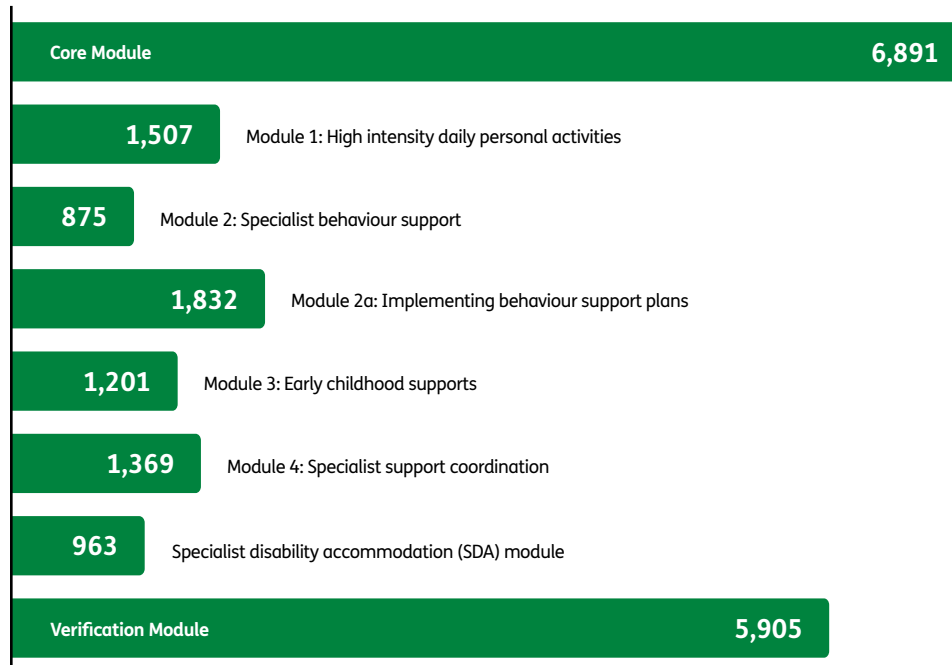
Core Module 6,891

1,507 Module 1: High intensity daily personal activities

875 Module 2: Specialist behaviour support

1,832 Module 2a: Implementing behaviour support plans

1,201 Module 3: Early childhood supports

1,369 Module 4: Specialist support coordination

963 Specialist disability accommodation (SDA) module

Verification Module 5,905